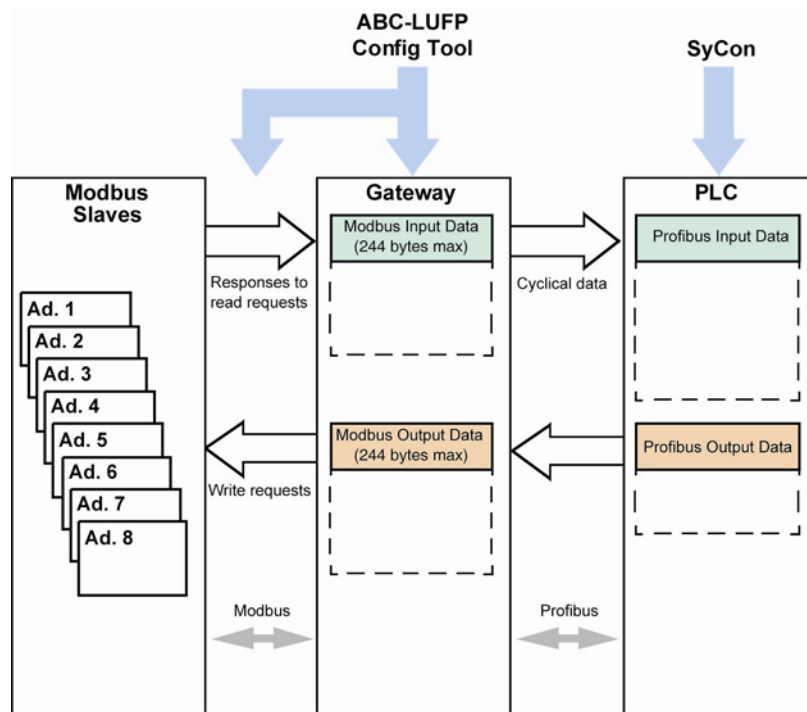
ABC-LUFP
Config Tool

SyCon

Modbus
Slaves

Ad. 1
Ad. 2
Ad. 3
Ad. 4
Ad. 5
Ad. 6
Ad. 7
Ad. 8

Responses to read requests

Write requests

Gateway

Modbus Input Data
(244 bytes max)

Modbus Output Data
(244 bytes max)

Cyclical data

PLC

Profibus Input Data

Profibus Output Data

Modbus

Profibus